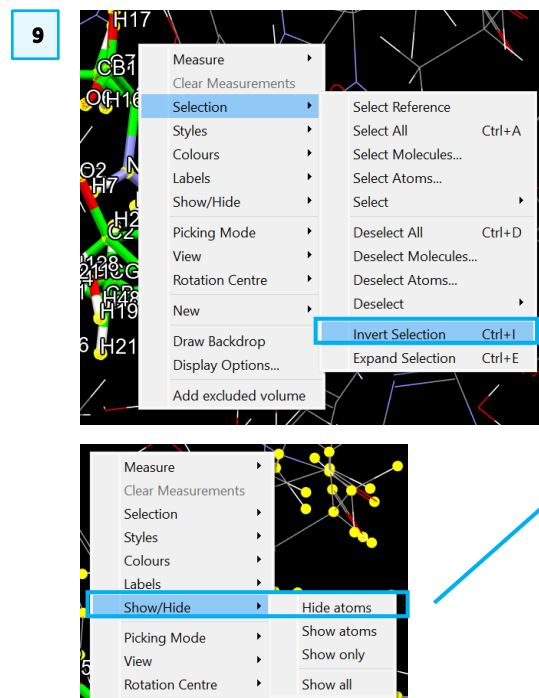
9

H17
CB1
OH16
O2
H7
N
H2
C2
H28
H19
H21
6

Measure
Clear Measurements
Selection
Styles
Colours
Labels
Show/Hide
Picking Mode
View
Rotation Centre
New
Draw Backdrop
Display Options...
Add excluded volume

Select Reference
Select All Ctrl+A
Select Molecules...
Select Atoms...
Select
Deselect All Ctrl+D
Deselect Molecules...
Deselect Atoms...
Deselect
Invert Selection Ctrl+I
Expand Selection Ctrl+E

Measure
Clear Measurements
Selection
Styles
Colours
Labels
Show/Hide
Picking Mode
View
Rotation Centre

Hide atoms
Show atoms
Show only
Show all

5